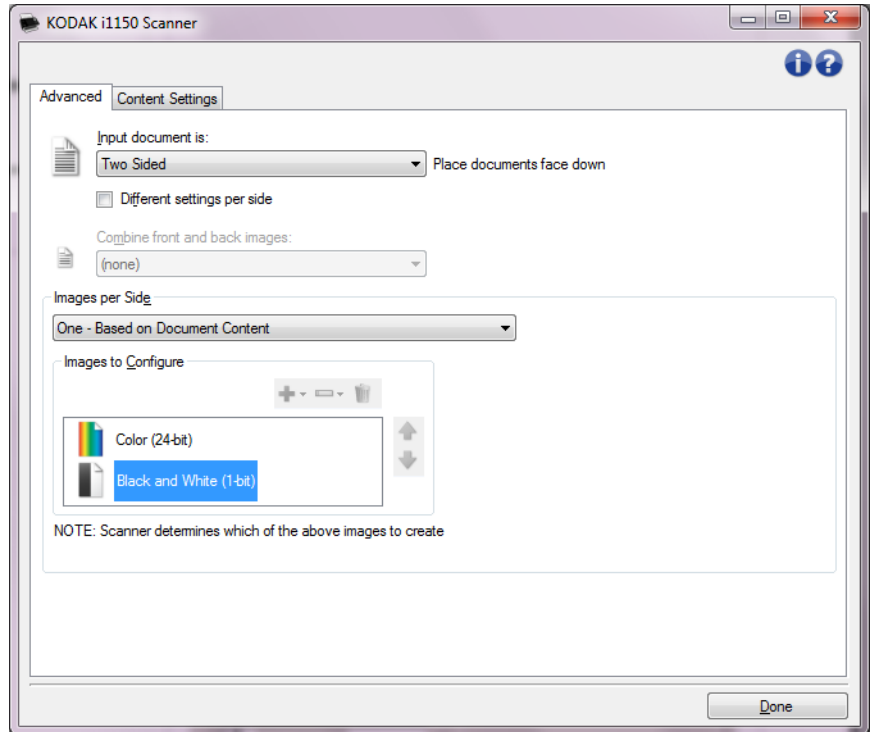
KODAK i1150 Scanner

Advanced

Content Settings

Input document is:

Two Sided

Place documents face down

Different settings per side

Combine front and back images:

(none)

Images per Side

One - Based on Document Content

Images to Configure

Color (24-bit)

Black and White (1-bit)

NOTE: Scanner determines which of the above images to create

Done